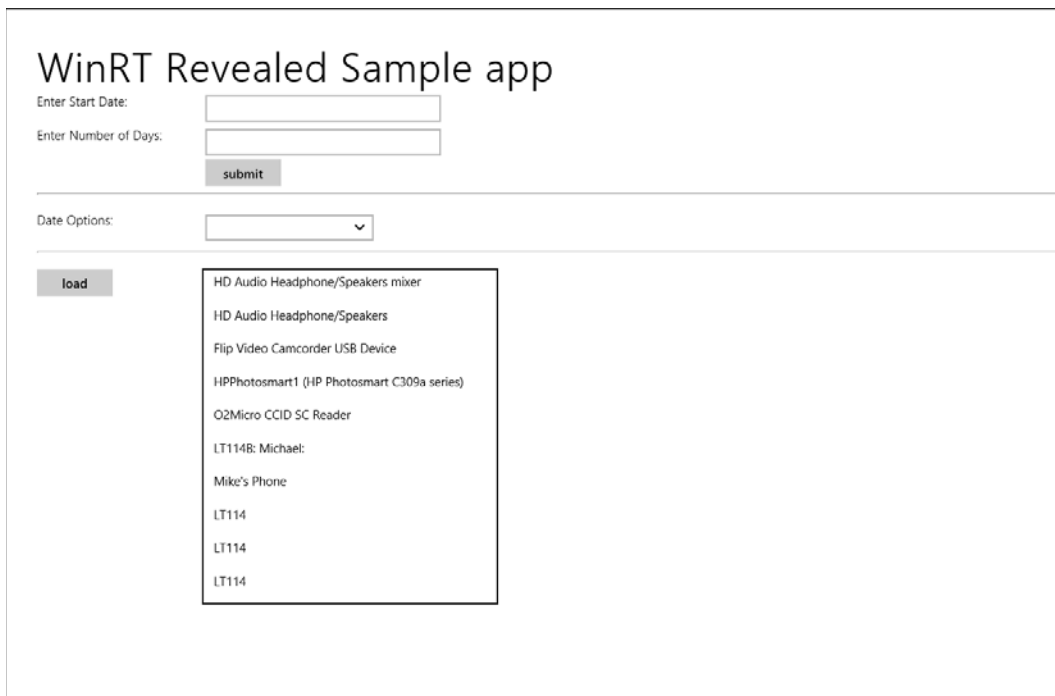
WinRT Revealed Sample app

Enter Start Date:

Enter Number of Days:

submit

Date Options:

load

HD Audio Headphone/Speakers mixer

HD Audio Headphone/Speakers

Flip Video Camcorder USB Device

HPPhotosmart1 (HP Photosmart C309a series)

O2Micro CCID SC Reader

LT114B: Michael:

Mike's Phone

LT114

LT114

LT114